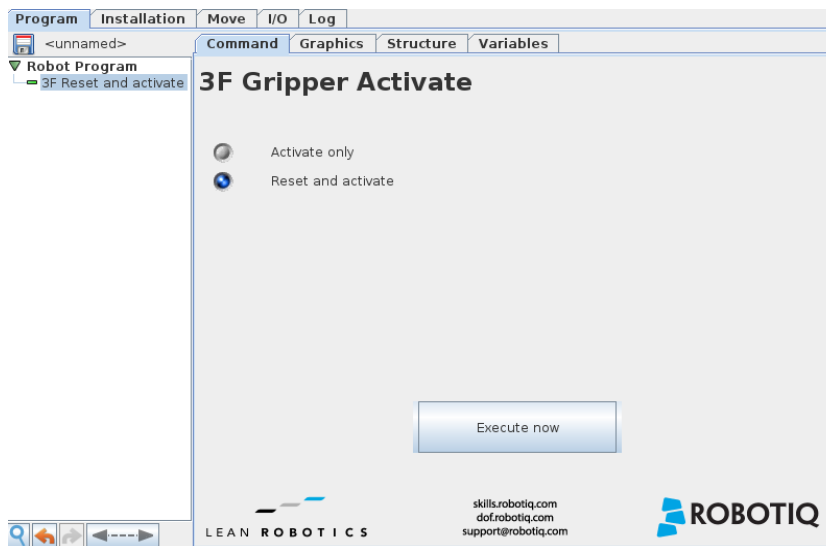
Program | Installation | Move | I/O | Log

<unnamed>

Command | Graphics | Structure | Variables

Robot Program
3F Reset and activate

3F Gripper Activate

Activate only

Reset and activate

Execute now

LEAN ROBOTICS

skills.robotiq.com
dof.robotiq.com
support@robotiq.com

ROBOTIQ